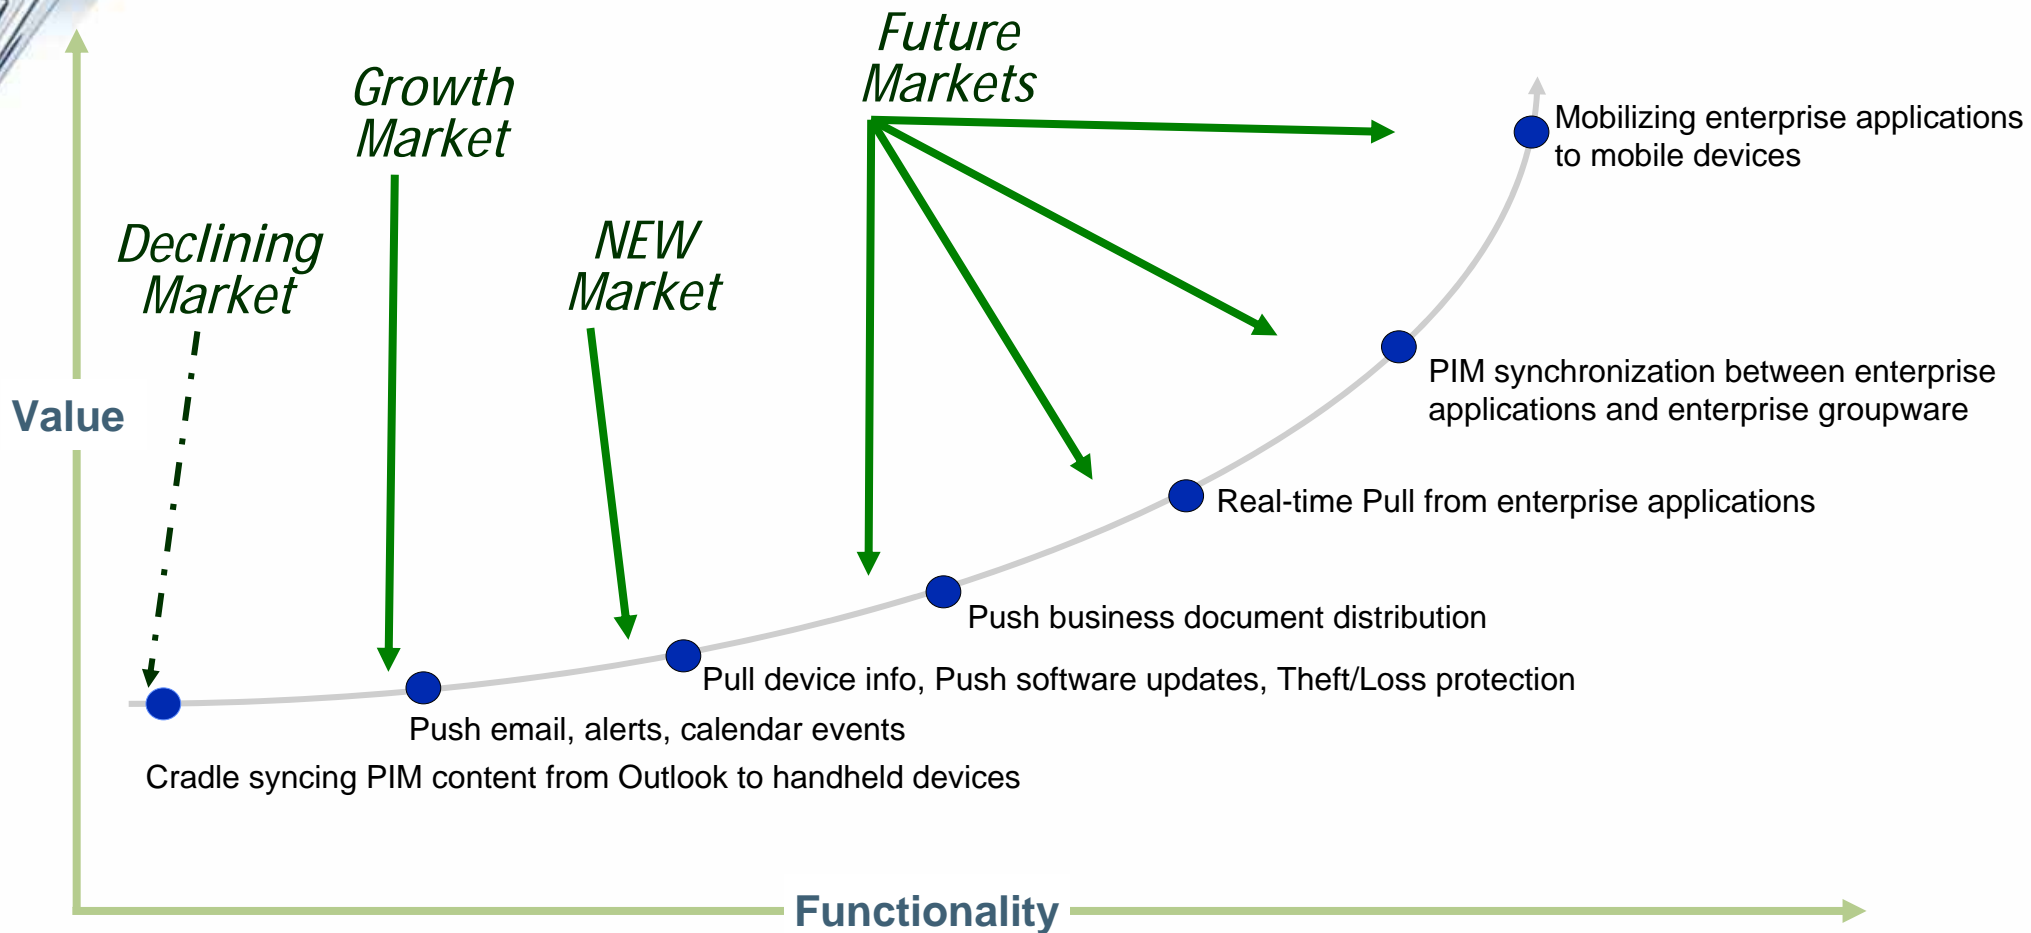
Future Markets

Growth Market

Declining Market

NEW Market

Value

Mobilizing enterprise applications to mobile devices

PIM synchronization between enterprise applications and enterprise groupware

Real-time Pull from enterprise applications

Push business document distribution

Pull device info, Push software updates, Theft/Loss protection

Push email, alerts, calendar events

Cradle syncing PIM content from Outlook to handheld devices

Functionality